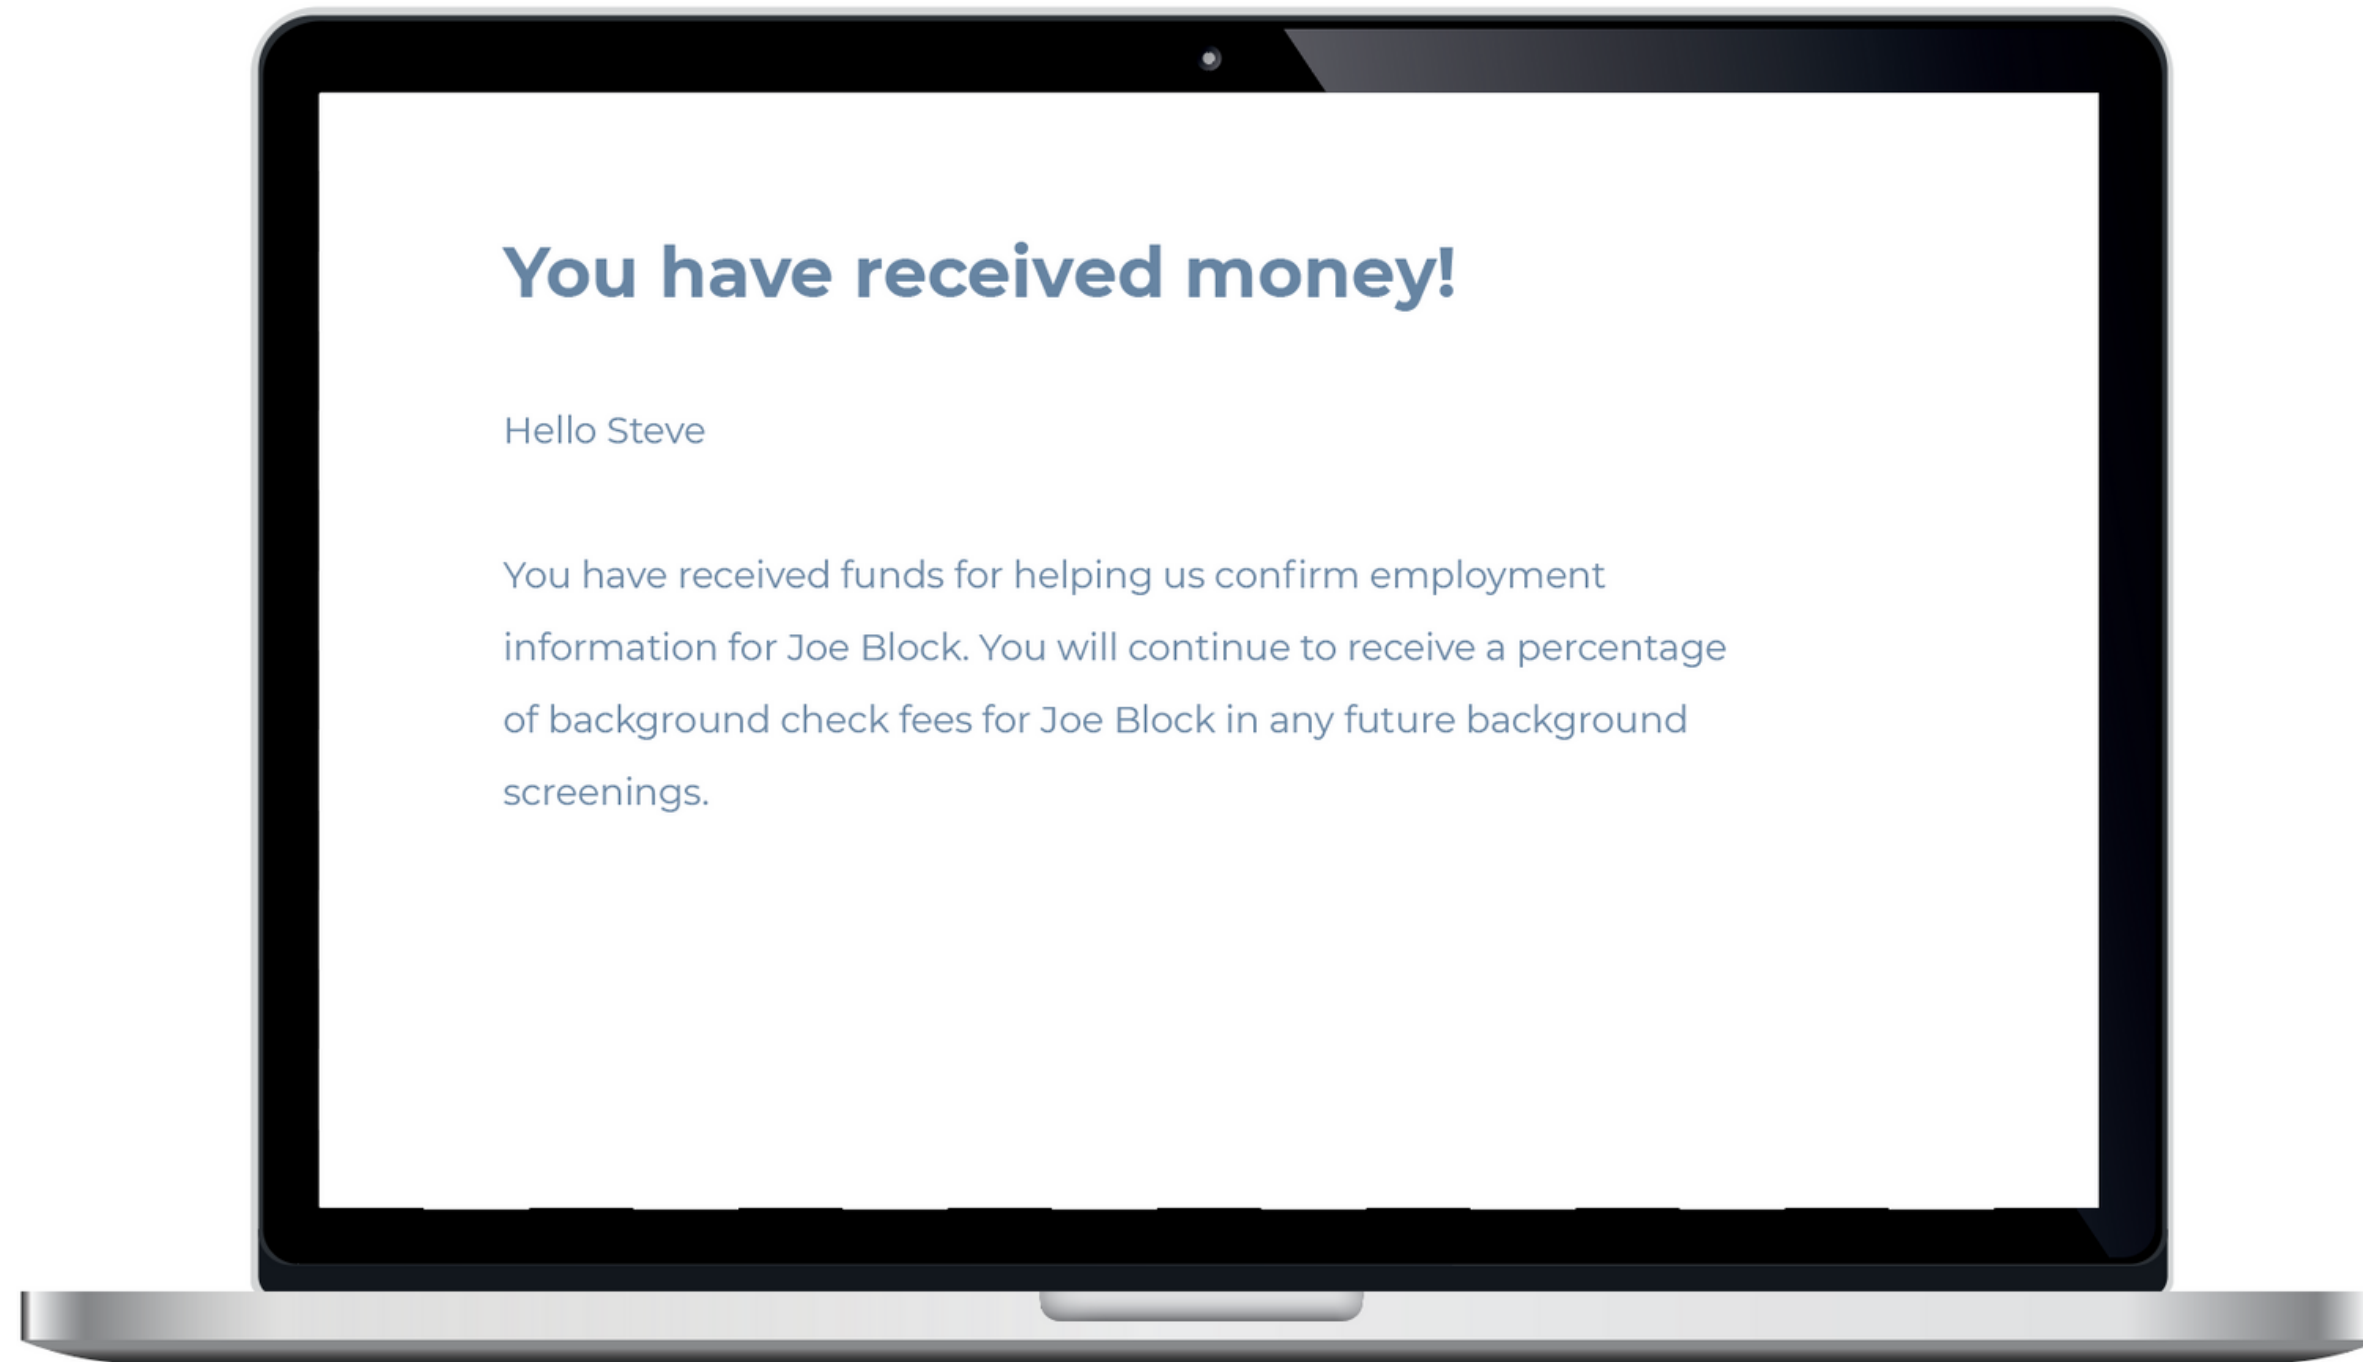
You have received money!

Hello Steve

You have received funds for helping us confirm employment information for Joe Block. You will continue to receive a percentage of background check fees for Joe Block in any future background screenings.